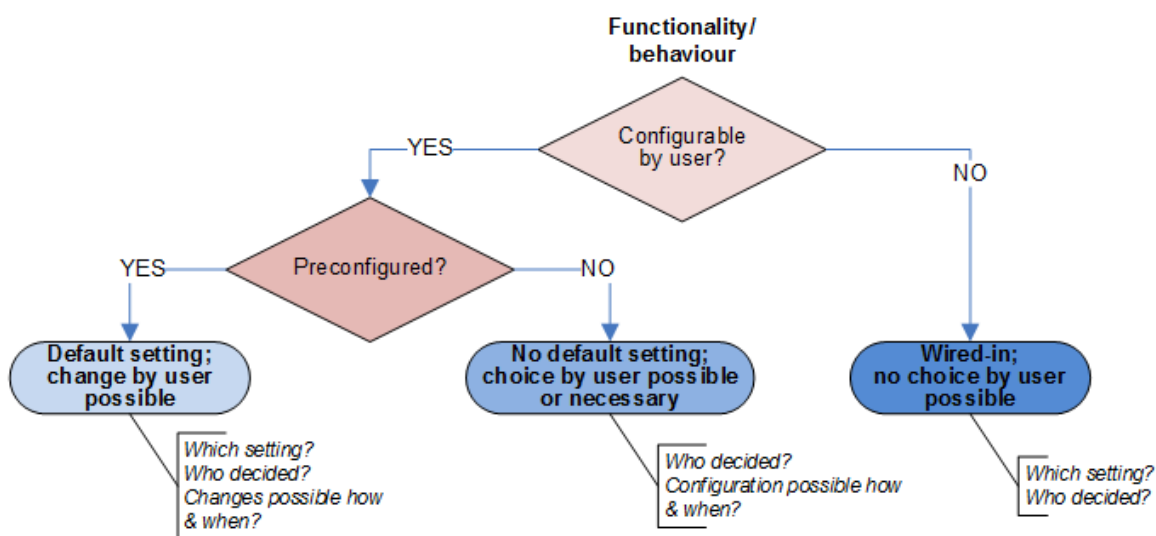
Functionality/ behaviour

Configurable by user?

YES

NO

Preconfigured?

YES

NO

Default setting; change by user possible

Which setting?
Who decided?
Changes possible how & when?

No default setting; choice by user possible or necessary

Who decided?
Configuration possible how & when?

Wired-in; no choice by user possible

Which setting?
Who decided?